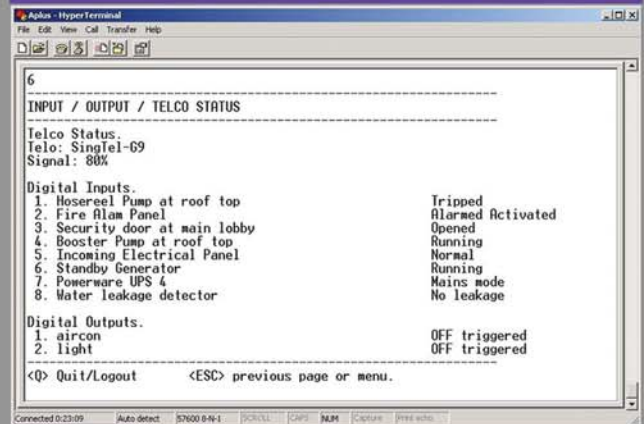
Aplus - HyperTerminal

File Edit View Call Transfer Help

6

INPUT / OUTPUT / TELCO STATUS

Telco Status.
Telo: SingTel-69
Signal: 80%

Digital Inputs.
1. Hosereel Pump at roof top Tripped
2. Fire Alam Panel Alarmed Activated
3. Security door at main lobby Opened
4. Booster Pump at roof top Running
5. Incoming Electrical Panel Normal
6. Standby Generator Running
7. Powerware UPS 4 Mains mode
8. Water leakage detector No leakage

Digital Outputs.
1. aircon OFF triggered
2. light OFF triggered

<Q> Quit/Logout <ESC> previous page or menu.

Connected 0:23:09 Auto detect 57600 8-N-1 SCROLL CAPS NUM Capture Print echo